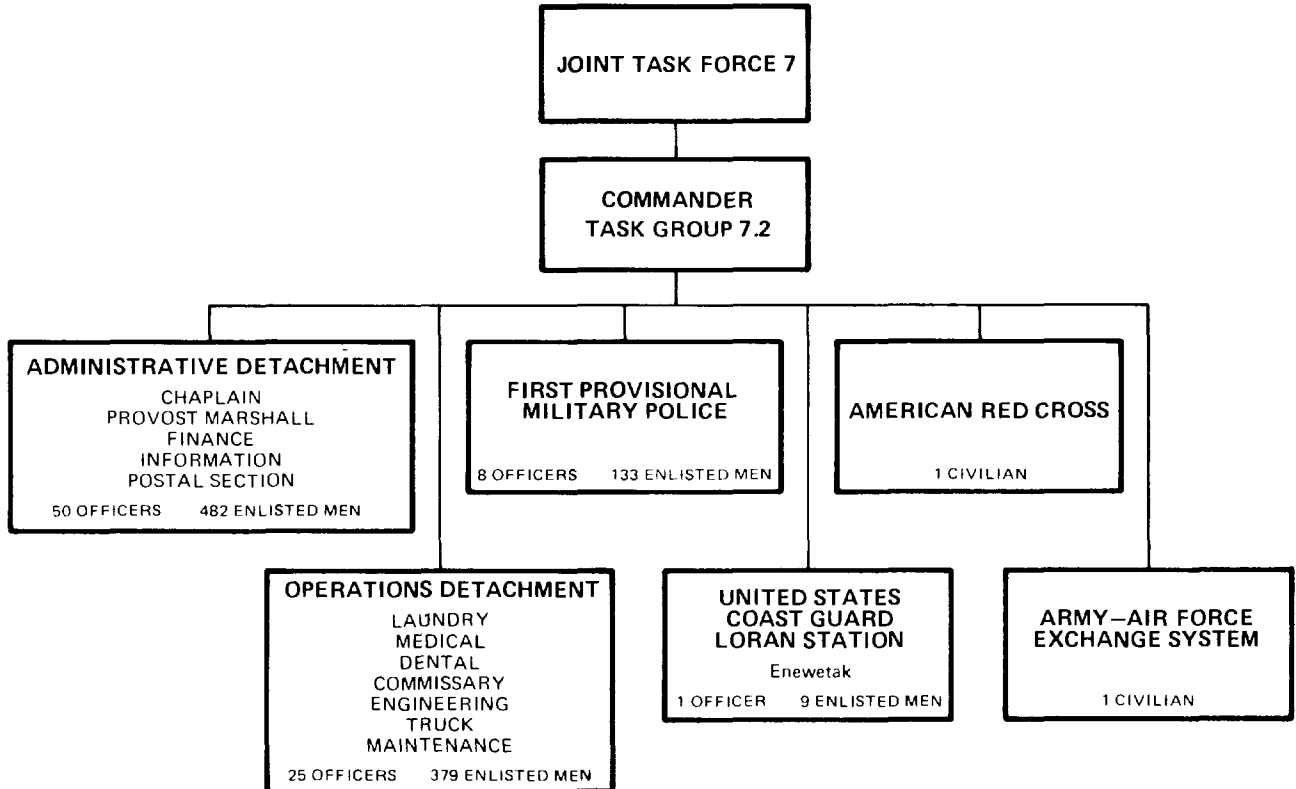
JOINT TASK FORCE 7

COMMANDER
TASK GROUP 7.2

ADMINISTRATIVE DETACHMENT
CHAPLAIN
PROVOST MARSHALL
FINANCE
INFORMATION
POSTAL SECTION
50 OFFICERS 482 ENLISTED MEN

FIRST PROVISIONAL MILITARY POLICE
8 OFFICERS 133 ENLISTED MEN

AMERICAN RED CROSS
1 CIVILIAN

OPERATIONS DETACHMENT
LAUNDRY
MEDICAL
DENTAL
COMMISSARY
ENGINEERING
TRUCK
MAINTENANCE
25 OFFICERS 379 ENLISTED MEN

UNITED STATES COAST GUARD LORAN STATION
Enewetak
1 OFFICER 9 ENLISTED MEN

ARMY—AIR FORCE EXCHANGE SYSTEM
1 CIVILIAN